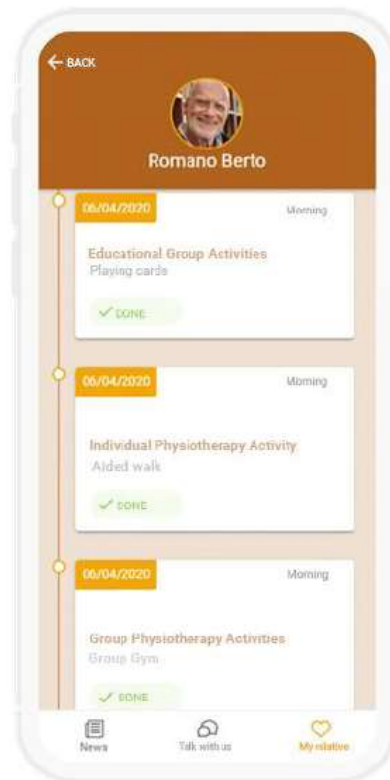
← BACK

Romano Berto

06/04/2020
Morning

Educational Group Activities
Playing cards

✓ DONE

06/04/2020
Morning

Individual Physiotherapy Activity
Aided walk

✓ DONE

06/04/2020
Morning

Group Physiotherapy Activities
Group Gym

✓ DONE

News
Talk with us
My relative